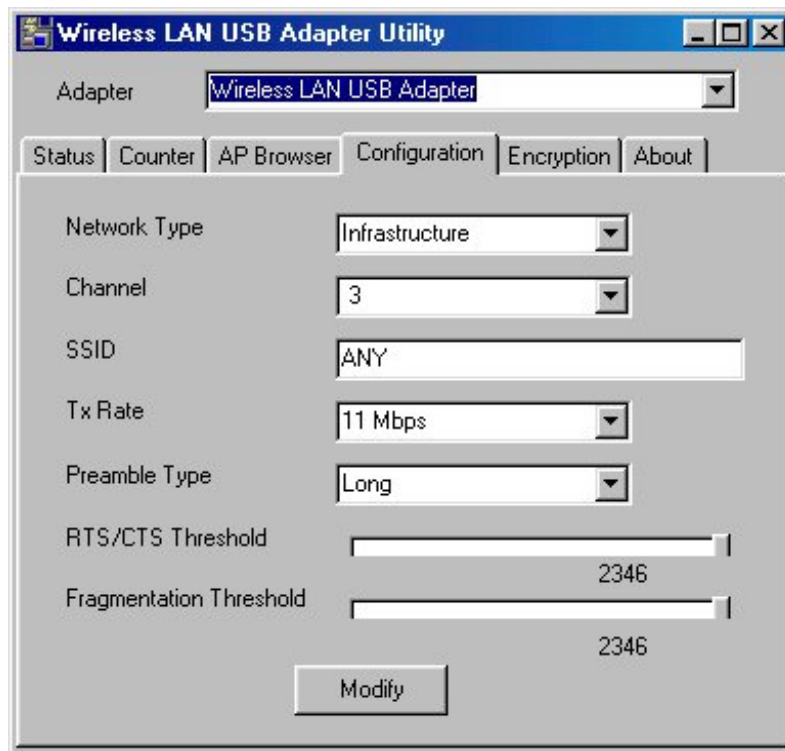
Wireless LAN USB Adapter Utility

Adapter Wireless LAN USB Adapter

Status | Counter | AP Browser | Configuration | Encryption | About

Network Type Infrastructure

Channel 3

SSID ANY

Tx Rate 11 Mbps

Preamble Type Long

RTS/CTS Threshold

2346

Fragmentation Threshold

2346

Modify